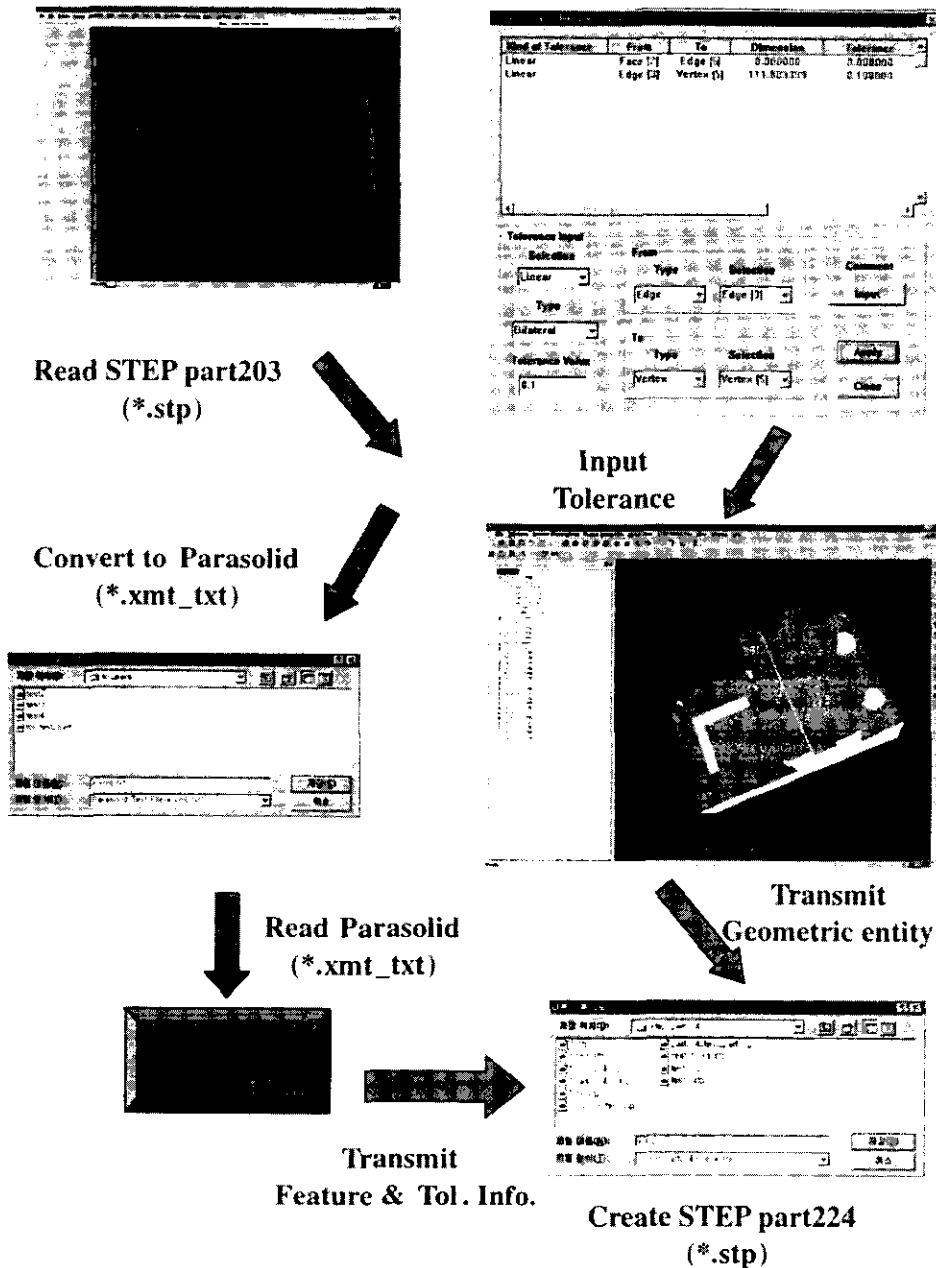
| Kind of Tolerance | From | To | Dimension | Tolerance |
|---|---|---|---|---|
| Linear | Face [7] | Edge [6] | 0.300000 | 0.008000 |
| Linear | Edge [3] | Vertex [5] | 111.503319 | 0.100000 |

Tolerance Input
Selection
Linear
Type
Bilateral
Tolerance Value
0.1

From
Type
Edge
Selection
Edge [3]

To
Type
Vertex
Selection
Vertex [5]

Comment
Input
Apply
Close

Read STEP part203 (*.stp)

Input Tolerance

Convert to Parasolid (*.xmt_txt)

Read Parasolid (*.xmt_txt)

Transmit Geometric entity

Transmit Feature & Tol. Info.

Create STEP part224 (*.stp)